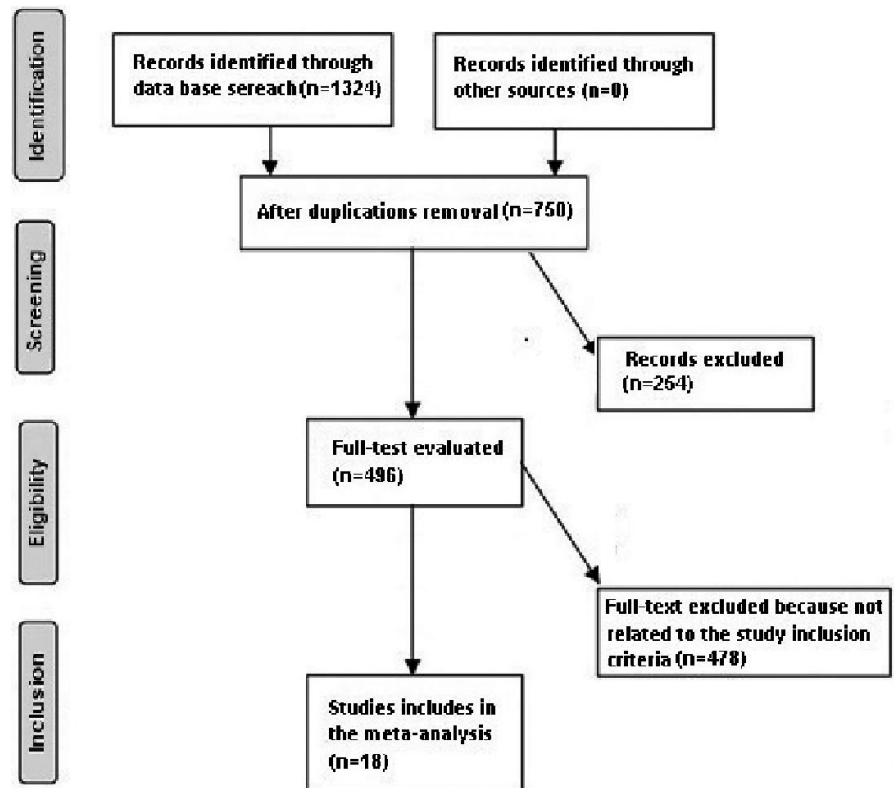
Identification

Records identified through data base sereach(n=1324)

Records identified through other sources (n=0)

After duplications removal (n=750)

Screening

Records excluded (n=264)

Eligibility

Full-test evaluated (n=496)

Full-text excluded because not related to the study inclusion criteria (n=478)

Inclusion

Studies includes in the meta-analysis (n=18)